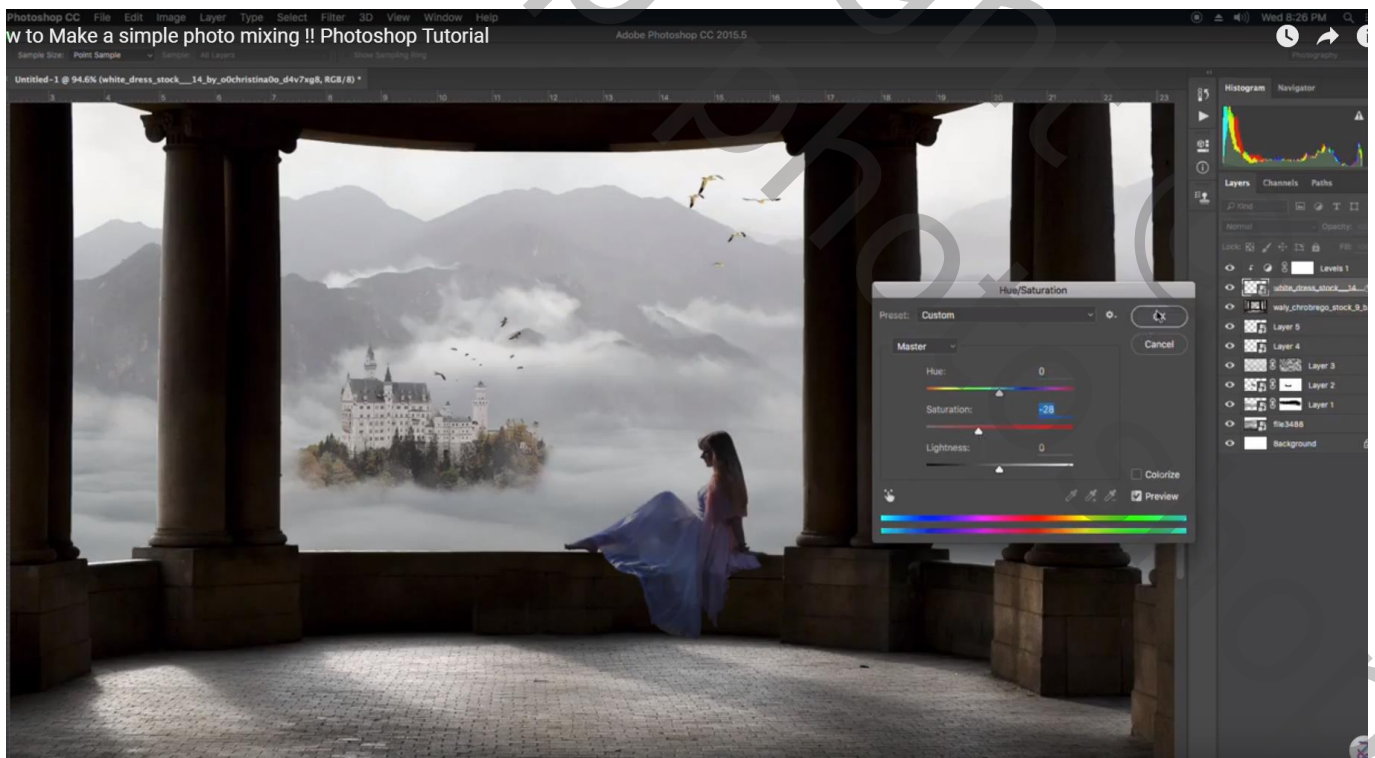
Photoshop CC File Edit Image Layer Type Select Filter 3D View Window Help
Wed 8:26 PM
w to Make a simple photo mixing !! Photoshop Tutorial
Adobe Photoshop CC 2015.5
Sample Size: Point Sample
Untitled-1 @ 94.6% (white_dress_stock__14_by_o0christina0o_d4v7xg8, RGB/8) *
Histogram Navigator
Layers Channels Paths
Hue/Saturation
Preset: Custom
OK
Cancel
Master
Hue: 0
Saturation: -28
Lightness: 0
Colorize
Preview
Levels 1
white_dress_stock__14__
waly_chrobrego_stock_9_b
Layer 5
Layer 4
Layer 3
Layer 2
Layer 1
file3488
Background